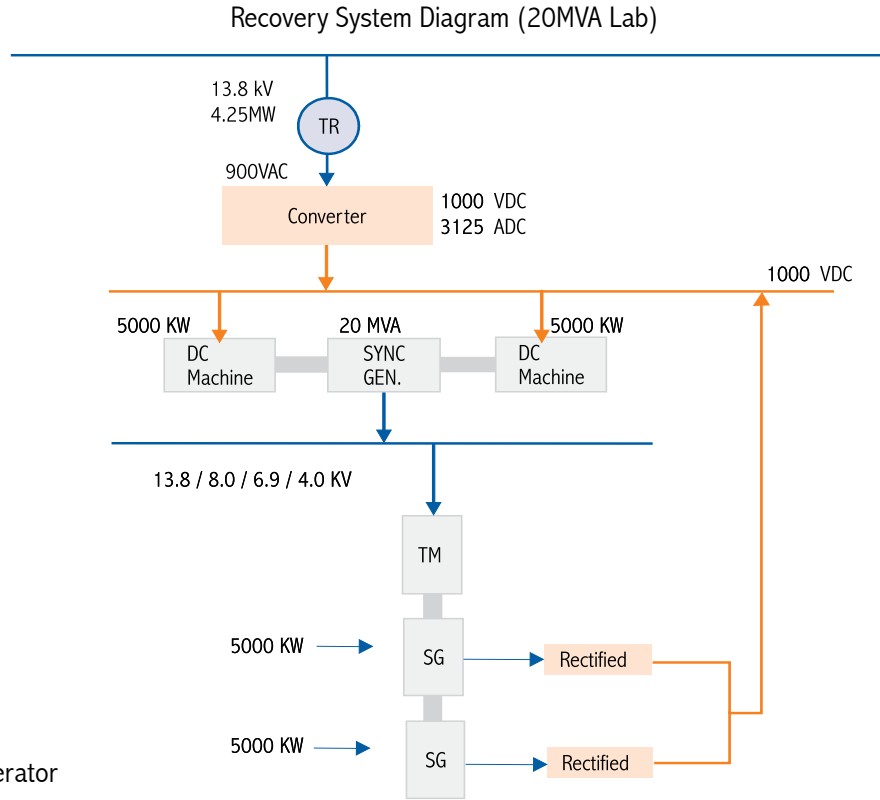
Recovery System Diagram (20MVA Lab)

13.8 kV
4.25MW

TR

900VAC

Converter

1000 VDC
3125 ADC

1000 VDC

5000 KW

20 MVA

5000 KW

DC Machine

SYNC GEN.

DC Machine

13.8 / 8.0 / 6.9 / 4.0 KV

TM

5000 KW

SG

Rectified

5000 KW

SG

Rectified

erator